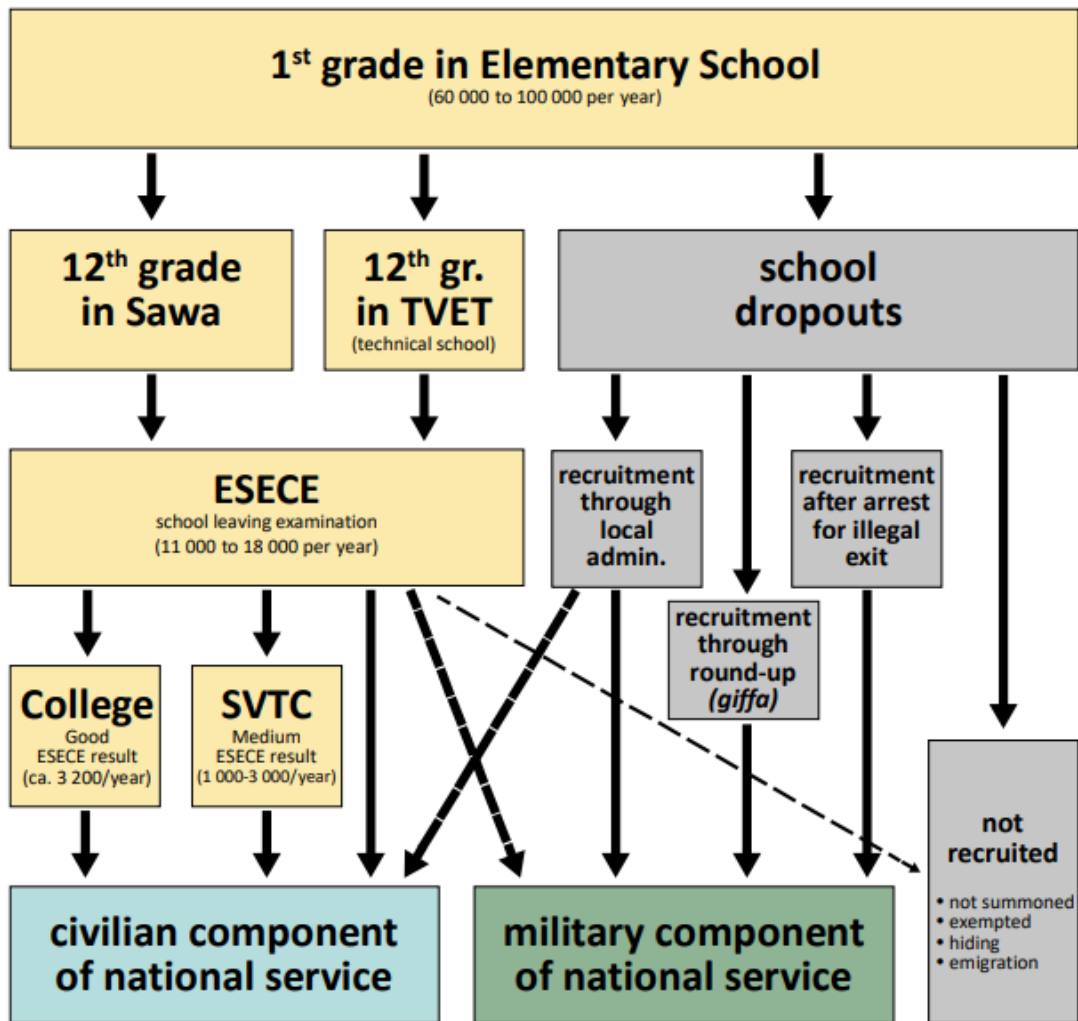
$1^{st}$ grade in Elementary School
(60 000 to 100 000 per year)

$12^{th}$ grade in Sawa

$12^{th}$ gr. in TVET
(technical school)

school dropouts

ESECE
school leaving examination
(11 000 to 18 000 per year)

recruitment through local admin.

recruitment after arrest for illegal exit

recruitment through round-up (giffa)

College
Good ESECE result
(ca. 3 200/year)

SVTC
Medium ESECE result
(1 000-3 000/year)

not recruited
• not summoned
• exempted
• hiding
• emigration

civilian component of national service

military component of national service